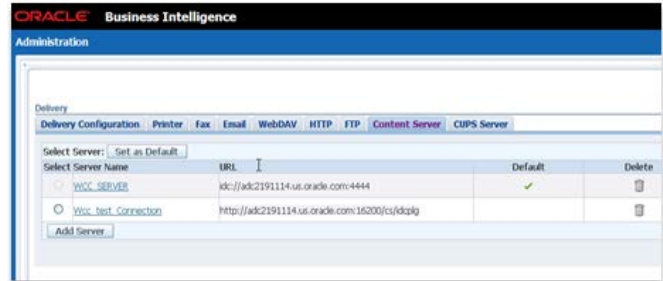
ORACLE Business Intelligence

Administration

Delivery

Delivery Configuration | Printer | Fax | Email | WebDAV | HTTP | FTP | Content Server | CUPS Server

Select Server: Set as Default

| Select | Server Name | URL | Default | Delete |
|---|---|---|---|---|
| | WCC SERVER | idc://adc2191114.us.oracle.com:4444 | ✓ | |
| | Wcc test Connection | http://adc2191114.us.oracle.com:16200/cs/idcplg | | |

Add Server